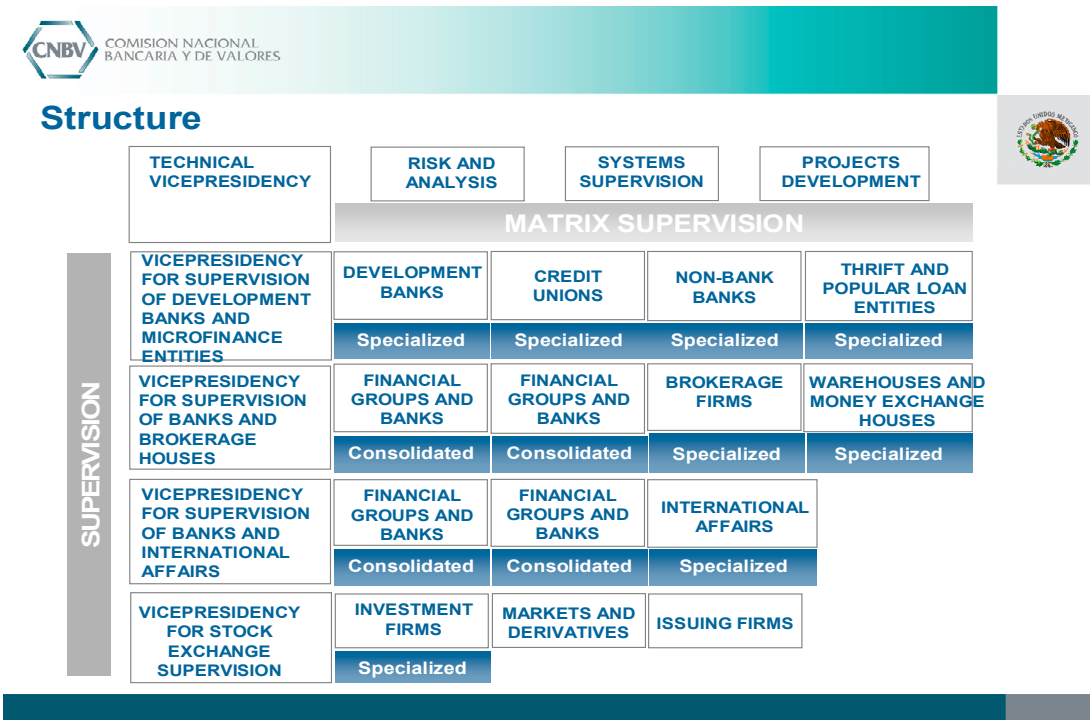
CNBV COMISION NACIONAL BANCARIA Y DE VALORES

ESTADOS UNIDOS MEXICANOS

Structure

TECHNICAL VICEPRESIDENCY

RISK AND ANALYSIS

SYSTEMS SUPERVISION

PROJECTS DEVELOPMENT

MATRIX SUPERVISION

SUPERVISION

VICEPRESIDENCY FOR SUPERVISION OF DEVELOPMENT BANKS AND MICROFINANCE ENTITIES

DEVELOPMENT BANKS
Specialized

CREDIT UNIONS
Specialized

NON-BANK BANKS
Specialized

THRIFT AND POPULAR LOAN ENTITIES
Specialized

VICEPRESIDENCY FOR SUPERVISION OF BANKS AND BROKERAGE HOUSES

FINANCIAL GROUPS AND BANKS
Consolidated

FINANCIAL GROUPS AND BANKS
Consolidated

BROKERAGE FIRMS
Specialized

WAREHOUSES AND MONEY EXCHANGE HOUSES
Specialized

VICEPRESIDENCY FOR SUPERVISION OF BANKS AND INTERNATIONAL AFFAIRS

FINANCIAL GROUPS AND BANKS
Consolidated

FINANCIAL GROUPS AND BANKS
Consolidated

INTERNATIONAL AFFAIRS
Specialized

VICEPRESIDENCY FOR STOCK EXCHANGE SUPERVISION

INVESTMENT FIRMS
Specialized

MARKETS AND DERIVATIVES

ISSUING FIRMS